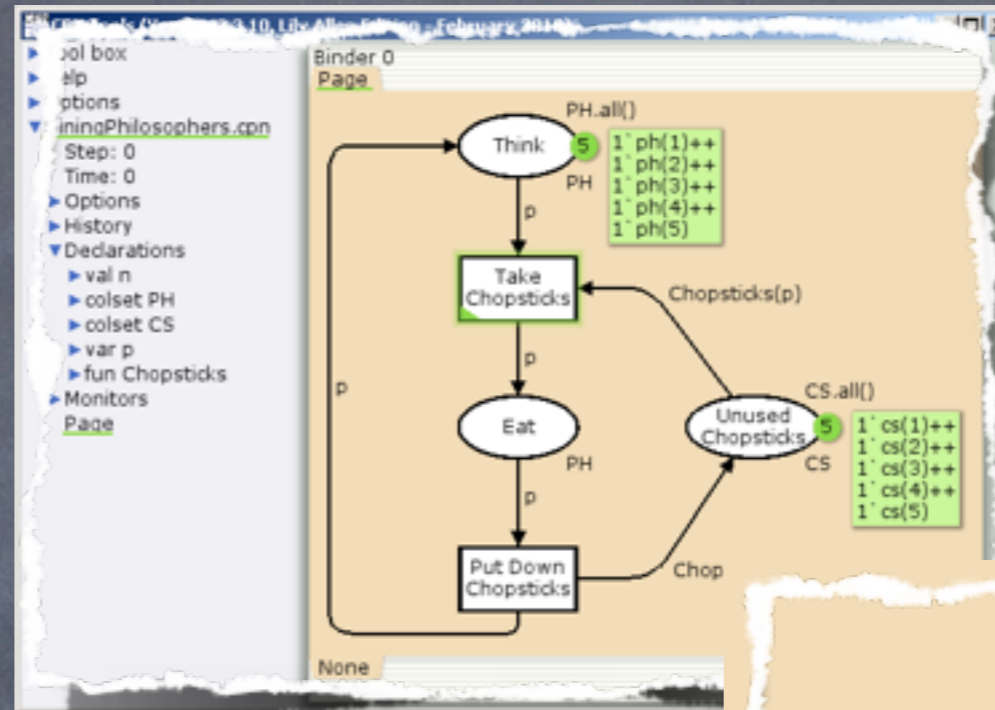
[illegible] (Version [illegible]10, Lily Allen Edition - February, 2010)

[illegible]ool box
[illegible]elp
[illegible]ptions
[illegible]iningPhilosophers.cpn
Step: 0
Time: 0
Options
History
Declarations
val n
colset PH
colset CS
var p
fun Chopsticks
Monitors
Page

Binder 0
Page

PH.all()
Think
5
1`ph(1)++
1`ph(2)++
1`ph(3)++
1`ph(4)++
1`ph(5)
PH
p
Take Chopsticks
Chopsticks(p)
p
p
CS.all()
Eat
Unused Chopsticks
5
1`cs(1)++
1`cs(2)++
1`cs(3)++
1`cs(4)++
1`cs(5)
PH
CS
p
Put Down Chopsticks
Chop

None